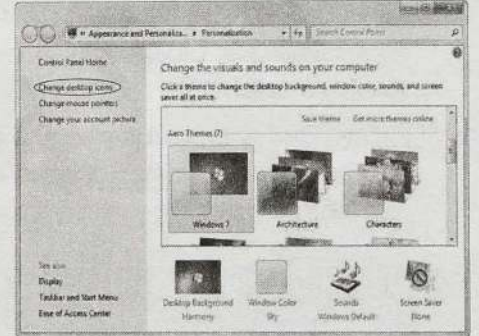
« Appearance and Personaliza... ▸ Personalization ▸ Search Control Panel

Control Panel Home

Change desktop icons

Change mouse pointers

Change your account picture

Change the visuals and sounds on your computer

Click a theme to change the desktop background, window color, sounds, and screen saver all at once.

Save theme Get more themes online

Aero Themes (7)

Windows 7

Architecture

Characters

See also

Display

Taskbar and Start Menu

Ease of Access Center

Desktop Background
Harmony

Window Color
Sky

Sounds
Windows Default

Screen Saver
None